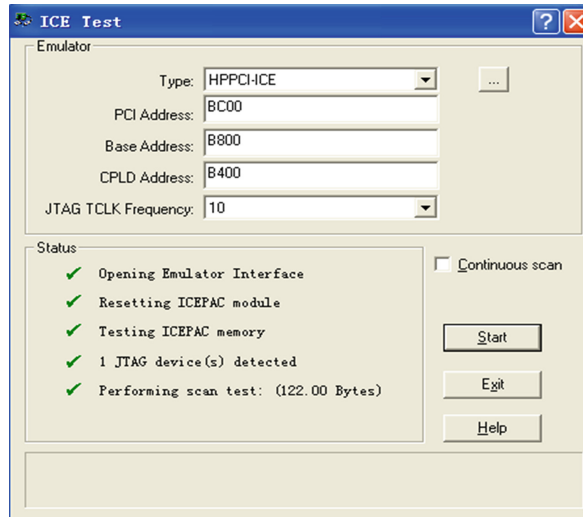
ICE Test

Emulator

Type: HPPCI-ICE

...

PCI Address: BC00

Base Address: B800

CPLD Address: B400

JTAG TCLK Frequency: 10

Status

Opening Emulator Interface

Resetting ICEPAC module

Testing ICEPAC memory

1 JTAG device(s) detected

Performing scan test: (122.00 Bytes)

Continuous scan

Start

Exit

Help